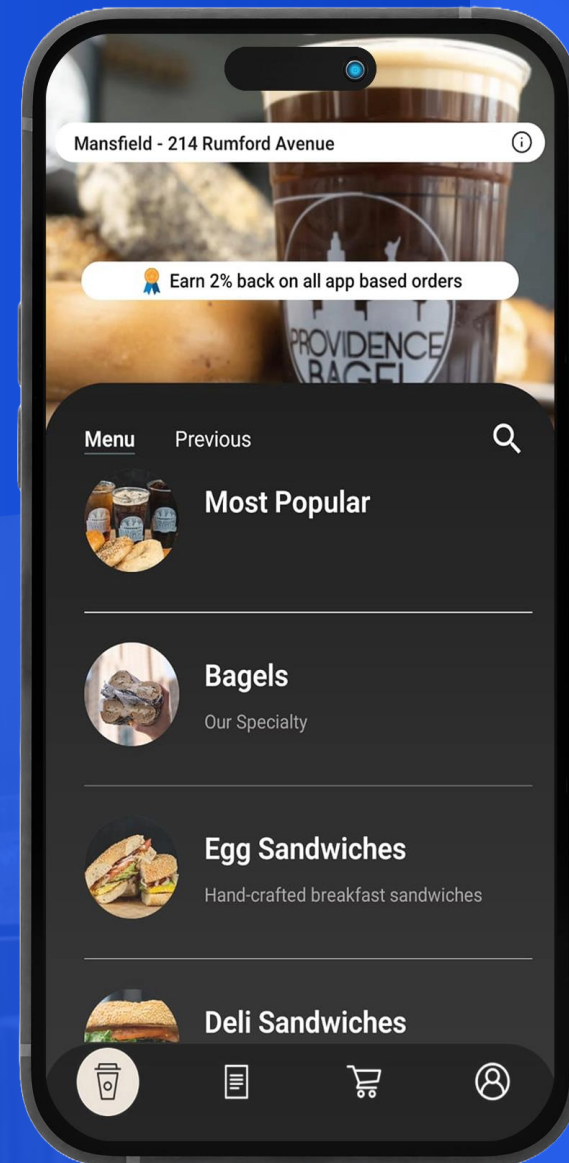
Mansfield - 214 Rumford Avenue

Earn 2% back on all app based orders

PROVIDENCE BAGEL

Menu Previous

Most Popular

Bagels
Our Specialty

Egg Sandwiches
Hand-crafted breakfast sandwiches

Deli Sandwiches